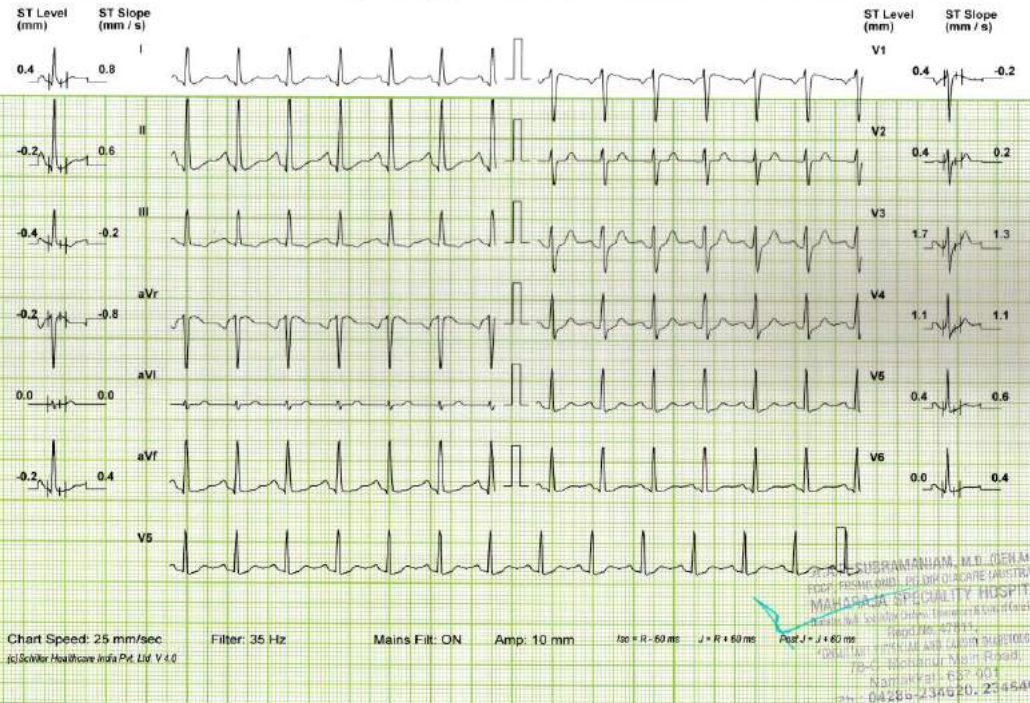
ST Level (mm) ST Slope (mm / s)

0.4 0.8
-0.2 0.6
-0.4 -0.2
-0.2 -0.8
0.0 0.0
-0.2 0.4

I
II
III
aVr
aVl
aVf
V5

ST Level (mm) ST Slope (mm / s)

V1 0.4 -0.2
V2 0.4 0.2
V3 1.7 1.3
V4 1.1 1.1
V5 0.4 0.6
V6 0.0 0.4

Chart Speed: 25 mm/sec Filter: 35 Hz Mains Filt: ON Amp: 10 mm Iso = R - 60 ms J = R + 60 ms Post J = J + 60 ms

(c) Schiller Healthcare India Pvt. Ltd. V 4.0

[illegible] SUBRAMANIAM, M.D. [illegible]
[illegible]
MAHARAJA SPECIALITY HOSPIT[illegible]
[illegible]
Regd. No. 47911
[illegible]
78-C, Mohanur Main Road,
Namakkal - 637 001.
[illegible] 04286-234620, 23464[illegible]